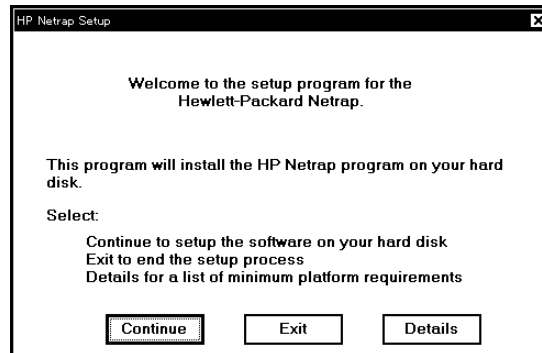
HP Netrap Setup

Welcome to the setup program for the Hewlett-Packard Netrap.

This program will install the HP Netrap program on your hard disk.

Select:

Continue to setup the software on your hard disk
Exit to end the setup process
Details for a list of minimum platform requirements

Continue

Exit

Details